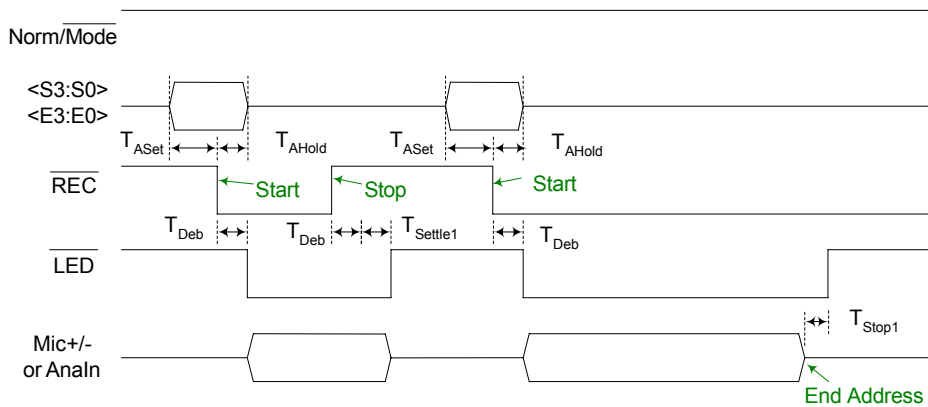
Norm/$\overline{\text{Mode}}$

<S3:S0>
<E3:E0>

$T_{ASet}$ $T_{AHold}$ $T_{ASet}$ $T_{AHold}$

$\overline{\text{REC}}$ Start Stop Start

$T_{Deb}$ $T_{Deb}$ $T_{Settle1}$ $T_{Deb}$

$\overline{\text{LED}}$

$T_{Stop1}$

Mic+/-
or AnaIn

End Address